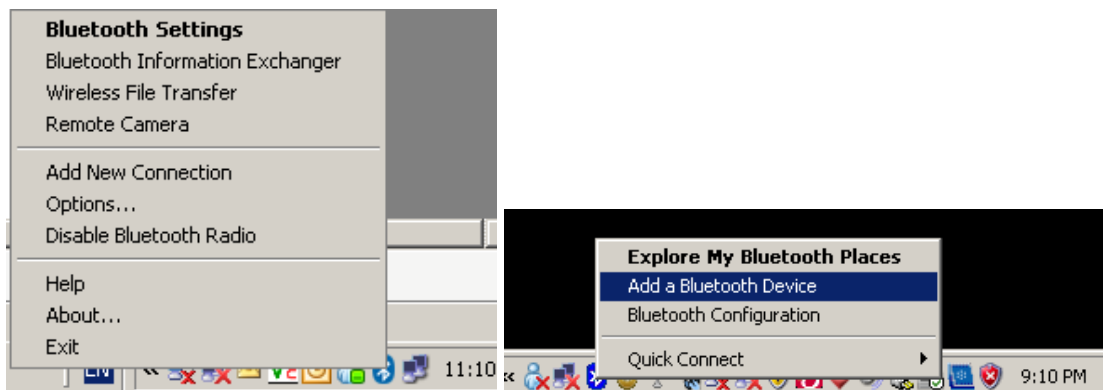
Bluetooth Settings
Bluetooth Information Exchanger
Wireless File Transfer
Remote Camera

Add New Connection
Options...
Disable Bluetooth Radio

Help
About...
Exit

EN
11:10

Explore My Bluetooth Places
Add a Bluetooth Device
Bluetooth Configuration

Quick Connect

9:10 PM